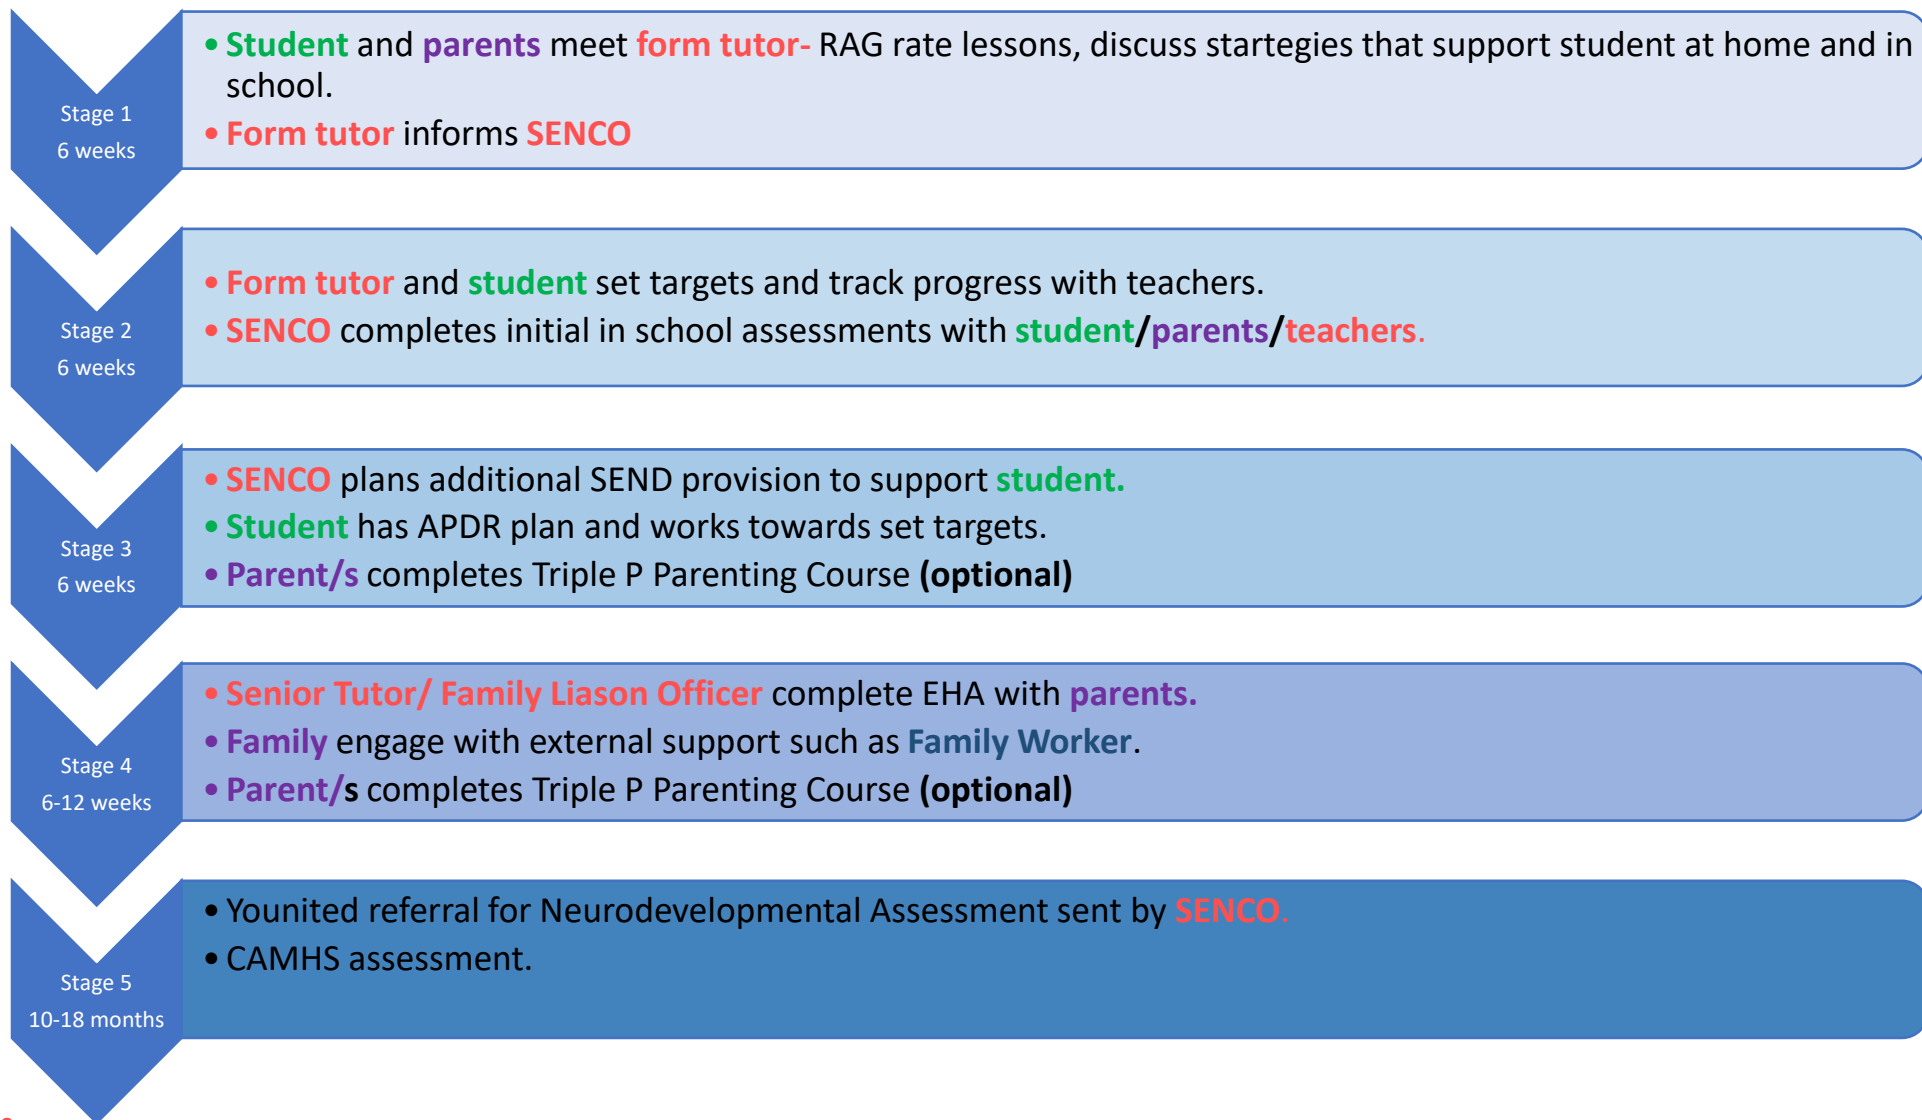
Stage 1
6 weeks

• Student and parents meet form tutor- RAG rate lessons, discuss startegies that support student at home and in school.
• Form tutor informs SENCO

Stage 2
6 weeks

• Form tutor and student set targets and track progress with teachers.
• SENCO completes initial in school assessments with student/parents/teachers.

Stage 3
6 weeks

• SENCO plans additional SEND provision to support student.
• Student has APDR plan and works towards set targets.
• Parent/s completes Triple P Parenting Course (optional)

Stage 4
6-12 weeks

• Senior Tutor/ Family Liason Officer complete EHA with parents.
• Family engage with external support such as Family Worker.
• Parent/s completes Triple P Parenting Course (optional)

Stage 5
10-18 months

• Younited referral for Neurodevelopmental Assessment sent by SENCO.
• CAMHS assessment.